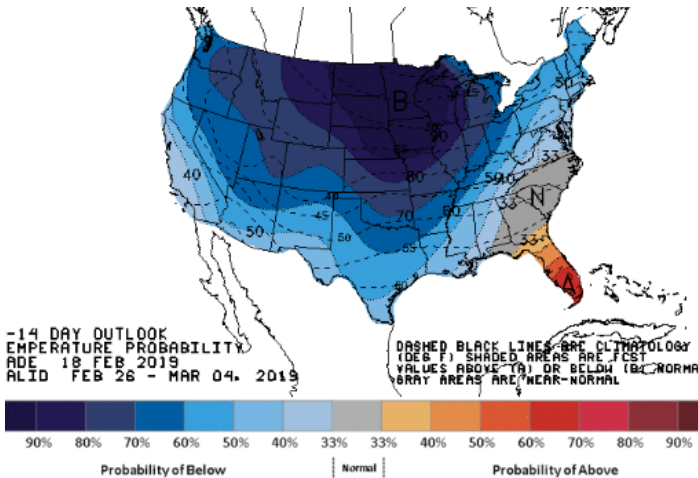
B
90
80
70
60
50
40
50
45
50
55
60
70
80
50
40
33
33
N
33
A
40
50

-14 DAY OUTLOOK
EMPERATURE PROBABILITY
ADE 18 FEB 2019
ALID FEB 26 - MAR 04, 2019

DASHED BLACK LINES ARE CLIMATOLOGY (DEG F) SHADED AREAS ARE FCST VALUES ABOVE (A) OR BELOW (B) NORMA GRAY AREAS ARE NEAR-NORMAL

90% 80% 70% 60% 50% 40% 33% 33% 40% 50% 60% 70% 80% 90%

Probability of Below
Normal
Probability of Above